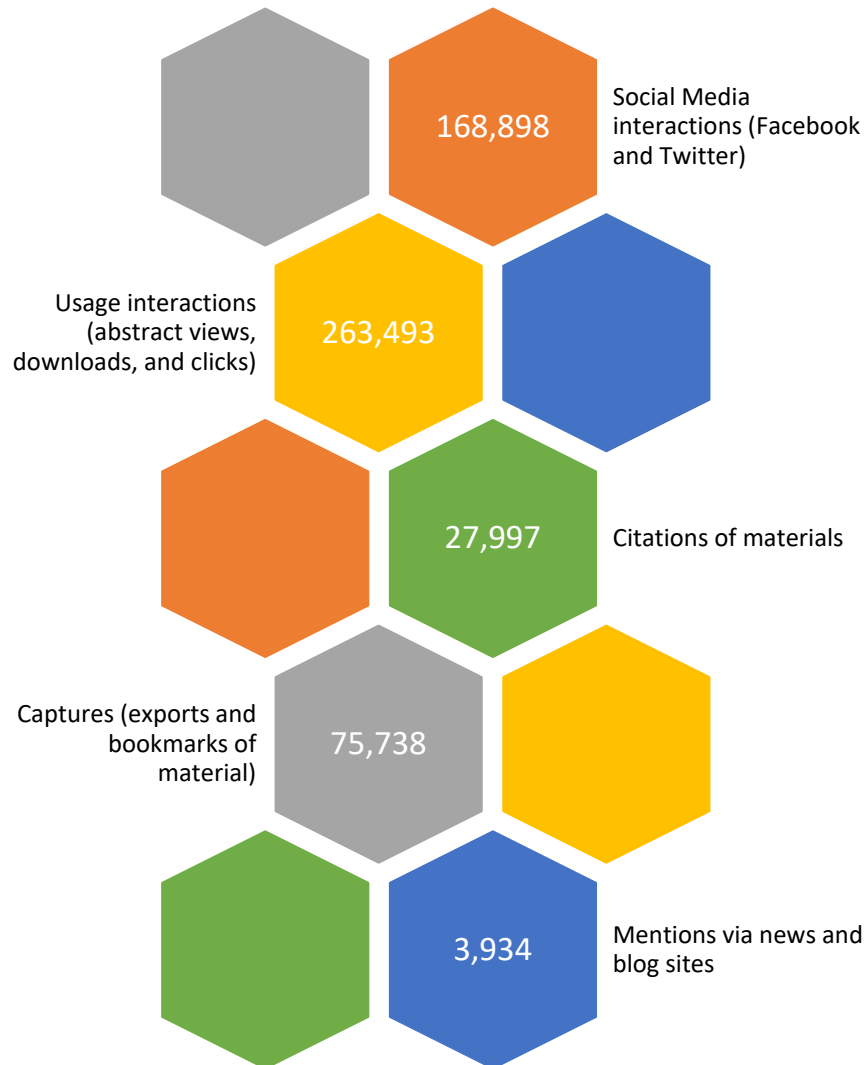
168,898

Social Media interactions (Facebook and Twitter)

Usage interactions (abstract views, downloads, and clicks)

263,493

27,997

Citations of materials

Captures (exports and bookmarks of material)

75,738

3,934

Mentions via news and blog sites